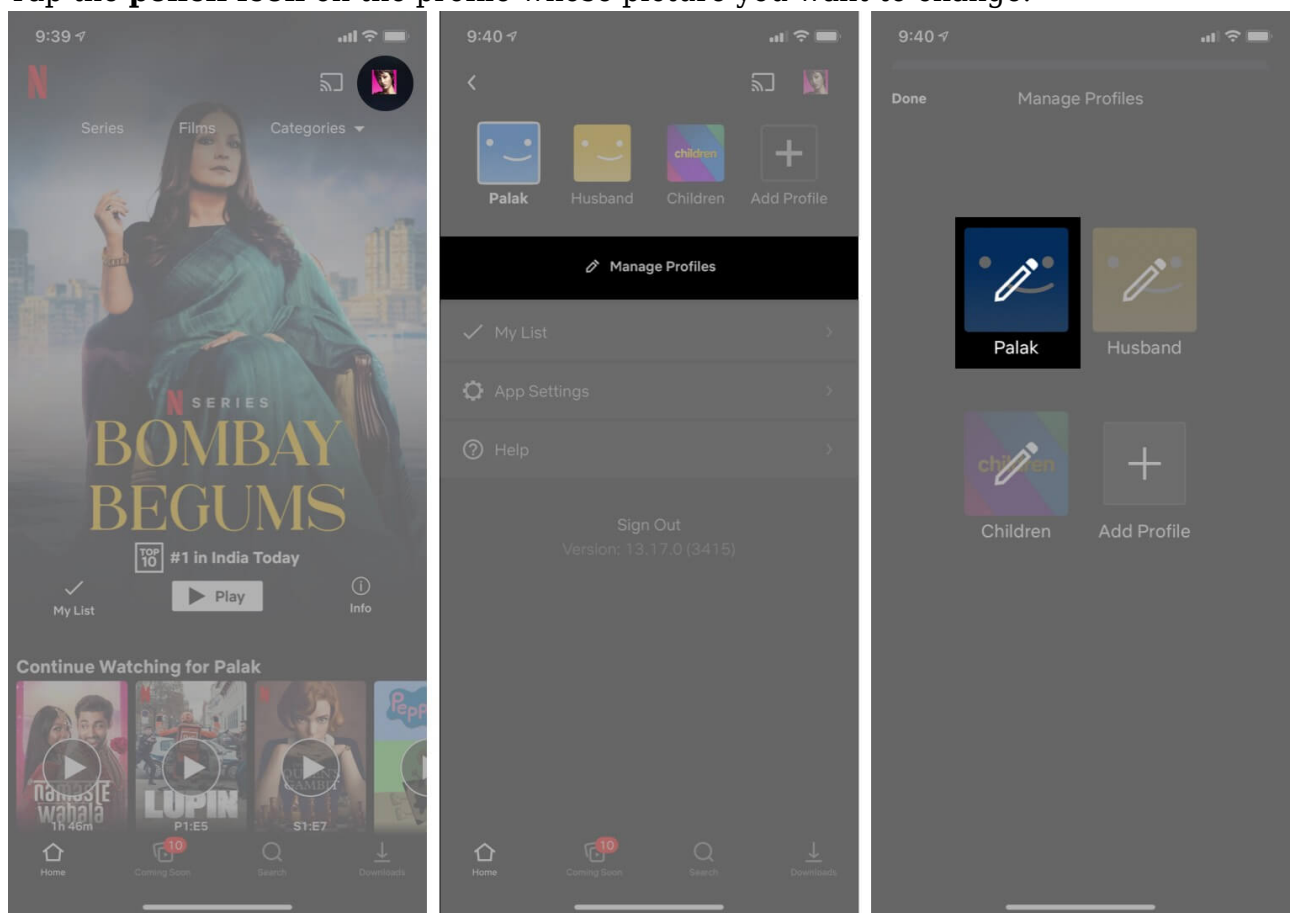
Tap the **pencil icon** on the profile whose picture you want to change.

9:39

N

Series Films Categories

N SERIES

BOMBAY BEGUMS

TOP 10 #1 in India Today

My List

Play

Info

Continue Watching for Palak

namaste wahala 1h 46m

LUPIN P1:E5

QUEEN'S GAMBIT S1:E7

Pepp

Home

10 Coming Soon

Search

Downloads

9:40

Palak Husband children Children Add Profile

Manage Profiles

My List

App Settings

Help

Sign Out

Version: 13.17.0 (3415)

Home

10 Coming Soon

Search

Downloads

9:40

Done Manage Profiles

Palak Husband

children Children Add Profile